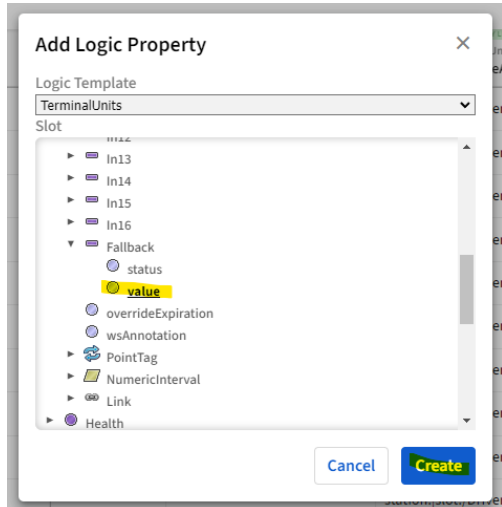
Add Logic Property

×

Logic Template

TerminalUnits

Slot

In12

In13

In14

In15

In16

Fallback

status

value

overrideExpiration

wsAnnotation

PointTag

NumericInterval

Link

Health

Cancel

Create